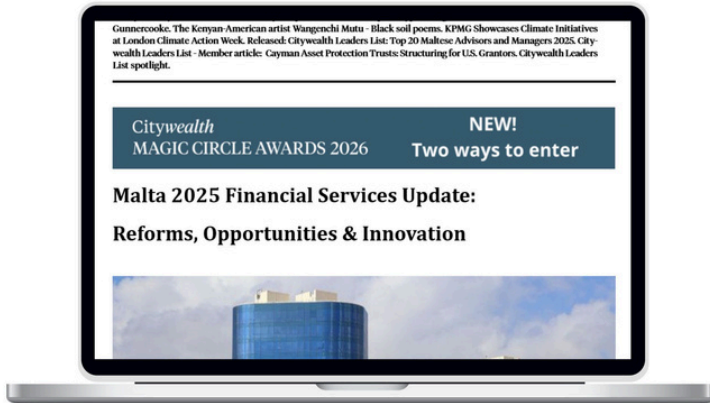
Gunnercooke. The Kenyan-American artist Wangenchi Mutu - Black soil poems. KPMG Showcases Climate Initiatives at London Climate Action Week. Released: Citywealth Leaders List: Top 20 Maltese Advisors and Managers 2025. Citywealth Leaders List - Member article: Cayman Asset Protection Trusts: Structuring for U.S. Grantors. Citywealth Leaders List spotlight.

Citywealth
MAGIC CIRCLE AWARDS 2026

NEW!
Two ways to enter

Malta 2025 Financial Services Update:

Reforms, Opportunities & Innovation